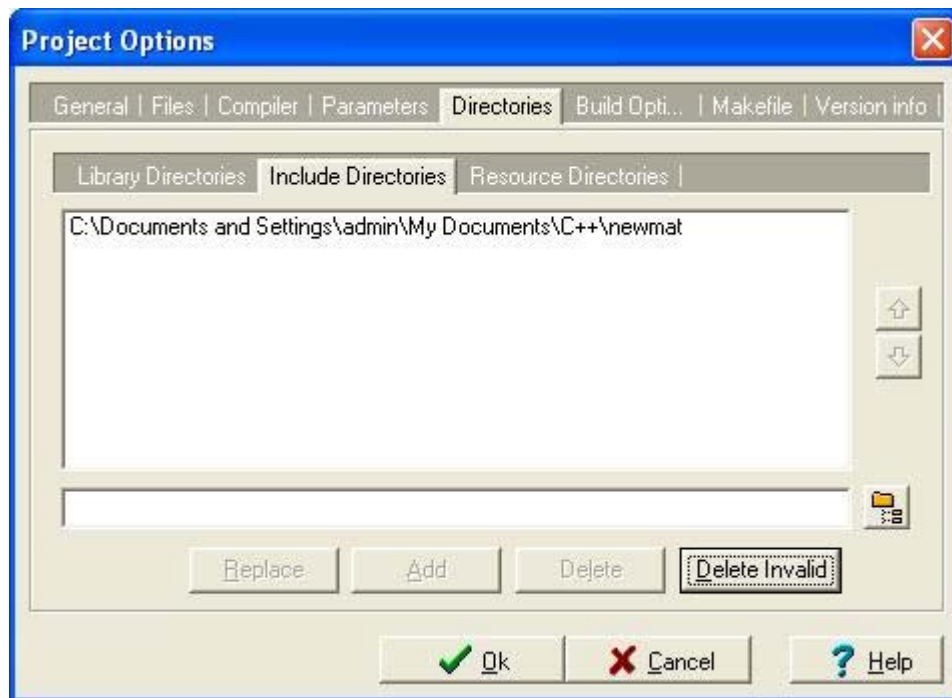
Project Options

General | Files | Compiler | Parameters | Directories | Build Opti... | Makefile | Version info |

Library Directories | Include Directories | Resource Directories |

C:\Documents and Settings\admin\My Documents\C++\newmat

Replace

Add

Delete

Delete Invalid

Ok

Cancel

Help